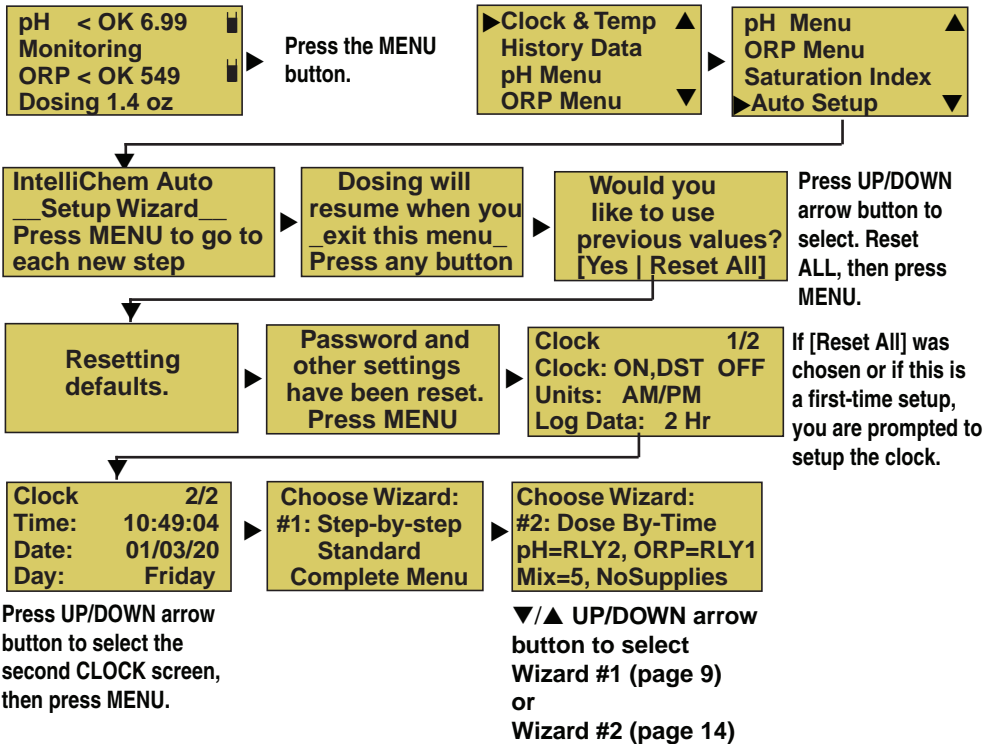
pH < OK 6.99
Monitoring
ORP < OK 549
Dosing 1.4 oz

Press the MENU button.

Clock & Temp
History Data
pH Menu
ORP Menu

pH Menu
ORP Menu
Saturation Index
Auto Setup

IntelliChem Auto
__Setup Wizard__
Press MENU to go to each new step

Dosing will resume when you _exit this menu_ Press any button

Would you like to use previous values?
[Yes | Reset All]

Press UP/DOWN arrow button to select. Reset ALL, then press MENU.

Resetting defaults.

Password and other settings have been reset.
Press MENU

Clock 1/2
Clock: ON,DST OFF
Units: AM/PM
Log Data: 2 Hr

If [Reset All] was chosen or if this is a first-time setup, you are prompted to setup the clock.

Clock 2/2
Time: 10:49:04
Date: 01/03/20
Day: Friday

Choose Wizard:
#1: Step-by-step
Standard
Complete Menu

Choose Wizard:
#2: Dose By-Time
pH=RLY2, ORP=RLY1
Mix=5, NoSupplies

Press UP/DOWN arrow button to select the second CLOCK screen, then press MENU.

▼/▲ UP/DOWN arrow button to select
Wizard #1 (page 9)
or
Wizard #2 (page 14)